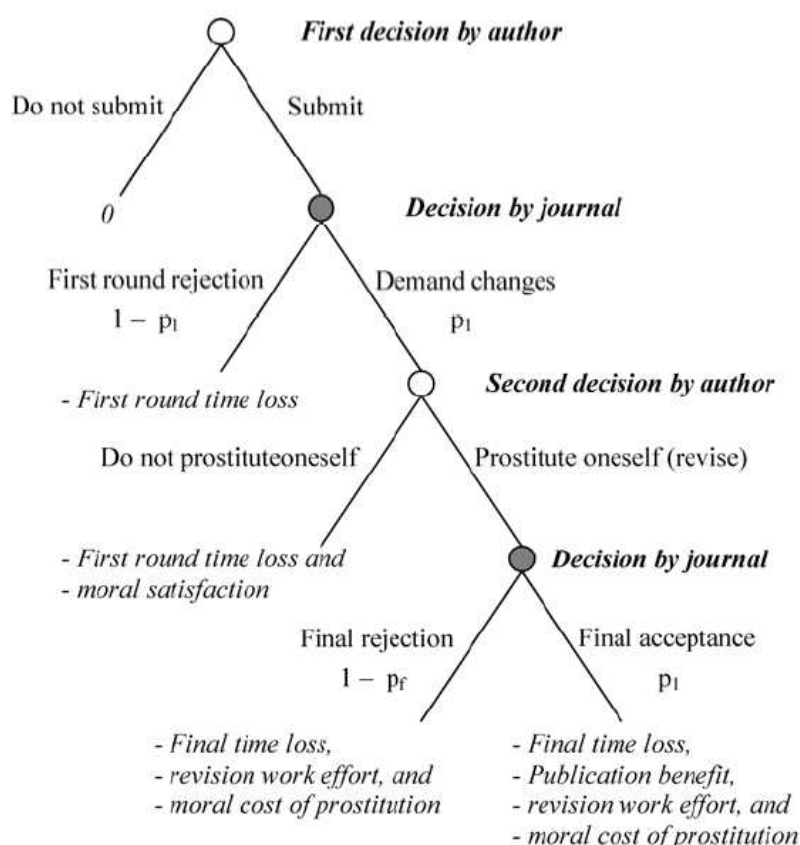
First decision by author

Do not submit

Submit

0

Decision by journal

First round rejection
$1 - p_1$

Demand changes
$p_1$

- First round time loss

Second decision by author

Do not prostituteoneself

Prostitute oneself (revise)

- First round time loss and
- moral satisfaction

Decision by journal

Final rejection
$1 - p_f$

Final acceptance
$p_1$

- Final time loss,
- revision work effort, and
- moral cost of prostitution

- Final time loss,
- Publication benefit,
- revision work effort, and
- moral cost of prostitution